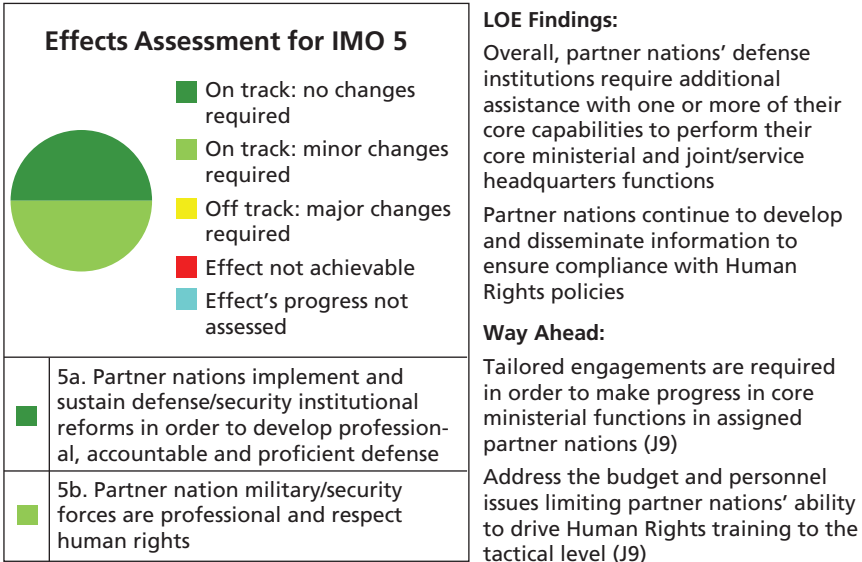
Effects Assessment for IMO 5

On track: no changes required

On track: minor changes required

Off track: major changes required

Effect not achievable

Effect's progress not assessed

| | |
|---|---|
| | 5a. Partner nations implement and sustain defense/security institutional reforms in order to develop professional, accountable and proficient defense |
| | 5b. Partner nation military/security forces are professional and respect human rights |

LOE Findings:

Overall, partner nations' defense institutions require additional assistance with one or more of their core capabilities to perform their core ministerial and joint/service headquarters functions

Partner nations continue to develop and disseminate information to ensure compliance with Human Rights policies

Way Ahead:

Tailored engagements are required in order to make progress in core ministerial functions in assigned partner nations (J9)

Address the budget and personnel issues limiting partner nations' ability to drive Human Rights training to the tactical level (J9)